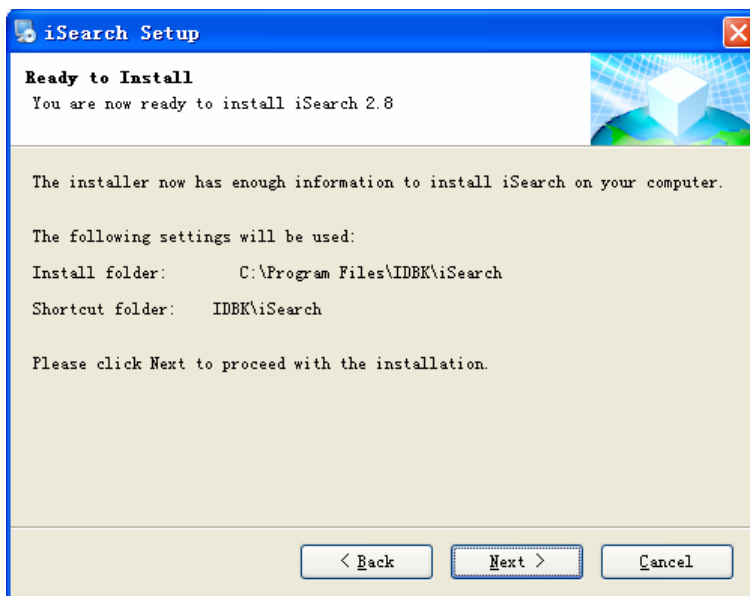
iSearch Setup

Ready to Install
You are now ready to install iSearch 2.8

The installer now has enough information to install iSearch on your computer.

The following settings will be used:

Install folder: C:\Program Files\IDBK\iSearch

Shortcut folder: IDBK\iSearch

Please click Next to proceed with the installation.

< Back
Next >
Cancel